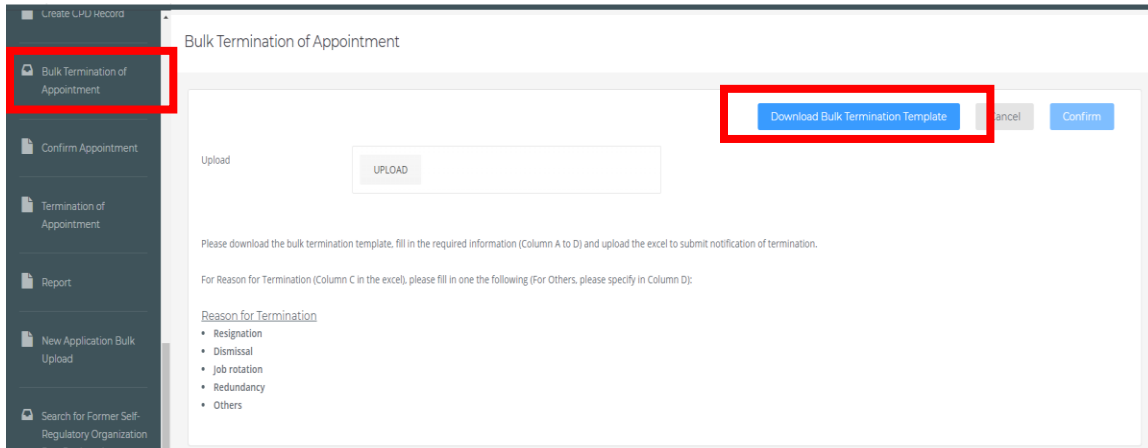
Create CPD Record

Bulk Termination of Appointment

Confirm Appointment

Termination of Appointment

Report

New Application Bulk Upload

Search for Former Self-Regulatory Organization

Bulk Termination of Appointment

Download Bulk Termination Template

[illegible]ancel

Confirm

Upload

UPLOAD

Please download the bulk termination template, fill in the required information (Column A to D) and upload the excel to submit notification of termination.

For Reason for Termination (Column C in the excel), please fill in one the following (For Others, please specify in Column D):

Reason for Termination

- Resignation
- Dismissal
- Job rotation
- Redundancy
- Others